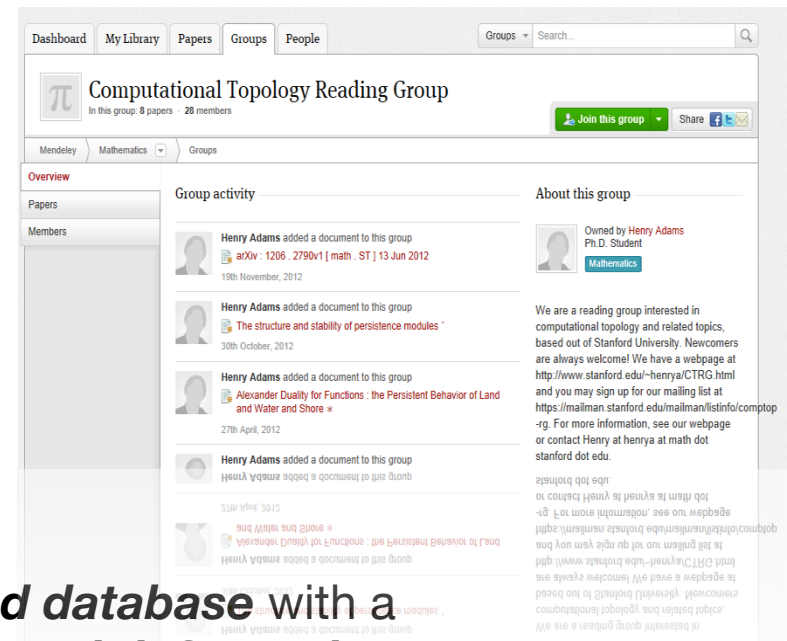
Dashboard My Library Papers Groups People

Groups Search...

Computational Topology Reading Group

In this group: 8 papers · 28 members

Join this group

Share

Mendeley Mathematics Groups

Overview

Papers

Members

Group activity

Henry Adams added a document to this group

arXiv : 1206 . 2790v1 [ math . ST ] 13 Jun 2012

19th November, 2012

Henry Adams added a document to this group

The structure and stability of persistence modules '

30th October, 2012

Henry Adams added a document to this group

Alexander Duality for Functions : the Persistent Behavior of Land and Water and Shore *

27th April, 2012

Henry Adams added a document to this group

About this group

Owned by Henry Adams

Ph.D. Student

Mathematics

We are a reading group interested in computational topology and related topics, based out of Stanford University. Newcomers are always welcome! We have a webpage at http://www.stanford.edu/~henrya/CTRG.html and you may sign up for our mailing list at https://mailman.stanford.edu/mailman/listinfo/comptop-rg. For more information, see our webpage or contact Henry at henrya at math dot stanford dot edu.

d database with a